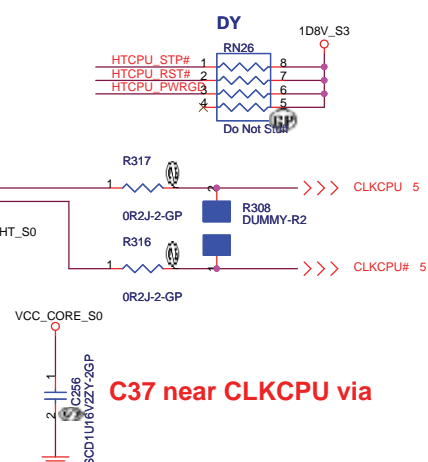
DY

1D8V_S3

RN26

HTCPU_STP#
HTCPU_RST#
HTCPU_PWRGD

1
2
3
4

8
7
6
5

Do Not Stuff

R317

1
2

CLKCPU 5

0R2J-2-GP

R308
DUMMY-R2

HT_S0

R316

1
2

CLKCPU# 5

0R2J-2-GP

VCC_CORE_S0

1
2

C256
SCD1U16V2ZY-2GP

C37 near CLKCPU via